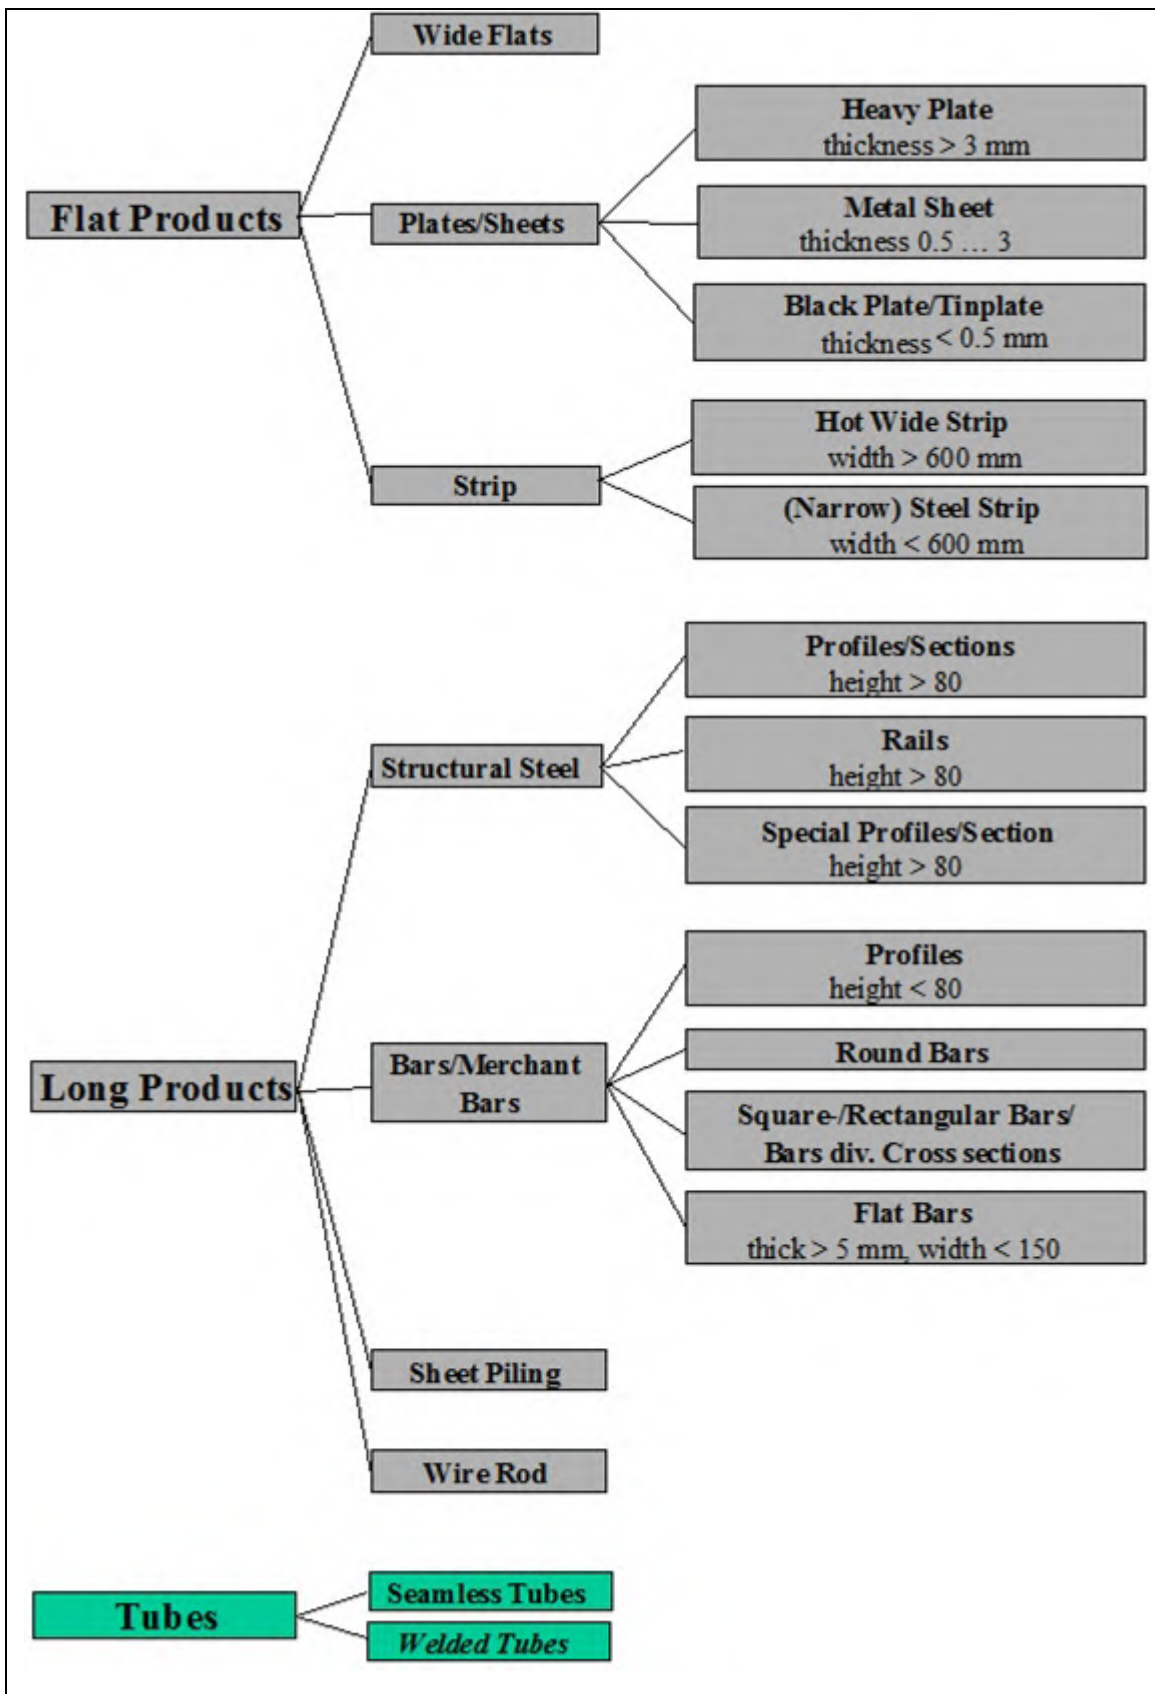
Wide Flats

Flat Products

Plates/Sheets

Heavy Plate
thickness > 3 mm

Metal Sheet
thickness 0.5 … 3

Black Plate/Tinplate
thickness < 0.5 mm

Strip

Hot Wide Strip
width > 600 mm

(Narrow) Steel Strip
width < 600 mm

Profiles/Sections
height > 80

Structural Steel

Rails
height > 80

Special Profiles/Section
height > 80

Profiles
height < 80

Long Products

Bars/Merchant Bars

Round Bars

Square-/Rectangular Bars/
Bars div. Cross sections

Flat Bars
thick > 5 mm, width < 150

Sheet Piling

Wire Rod

Tubes

Seamless Tubes

Welded Tubes